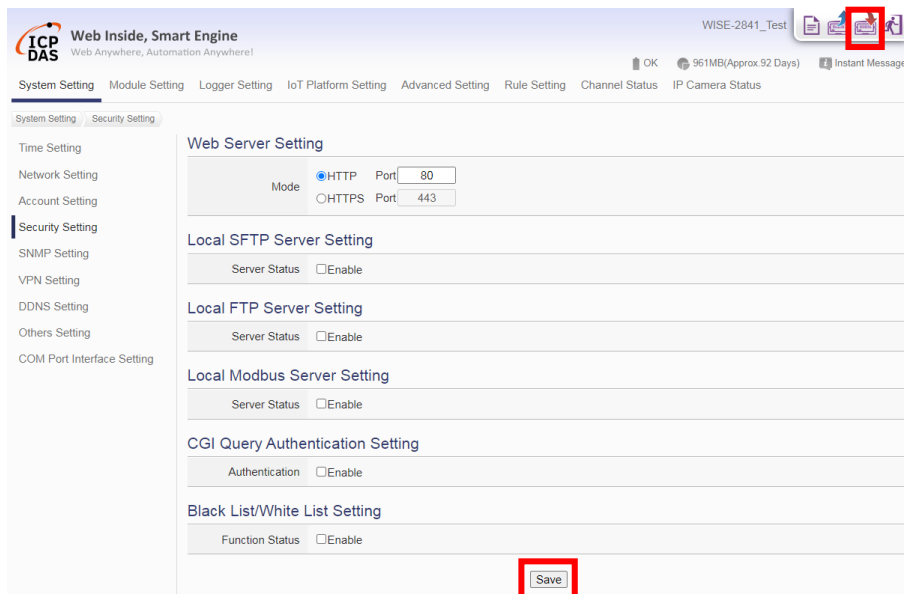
ICP DAS Web Inside, Smart Engine
Web Anywhere, Automation Anywhere!

WISE-2841_Test

OK 961MB(Approx.92 Days) Instant Message

System Setting Module Setting Logger Setting IoT Platform Setting Advanced Setting Rule Setting Channel Status IP Camera Status

System Setting Security Setting

Time Setting
Network Setting
Account Setting
Security Setting
SNMP Setting
VPN Setting
DDNS Setting
Others Setting
COM Port Interface Setting

Web Server Setting

Mode ◉HTTP Port 80
○HTTPS Port 443

Local SFTP Server Setting

Server Status ☐Enable

Local FTP Server Setting

Server Status ☐Enable

Local Modbus Server Setting

Server Status ☐Enable

CGI Query Authentication Setting

Authentication ☐Enable

Black List/White List Setting

Function Status ☐Enable

Save